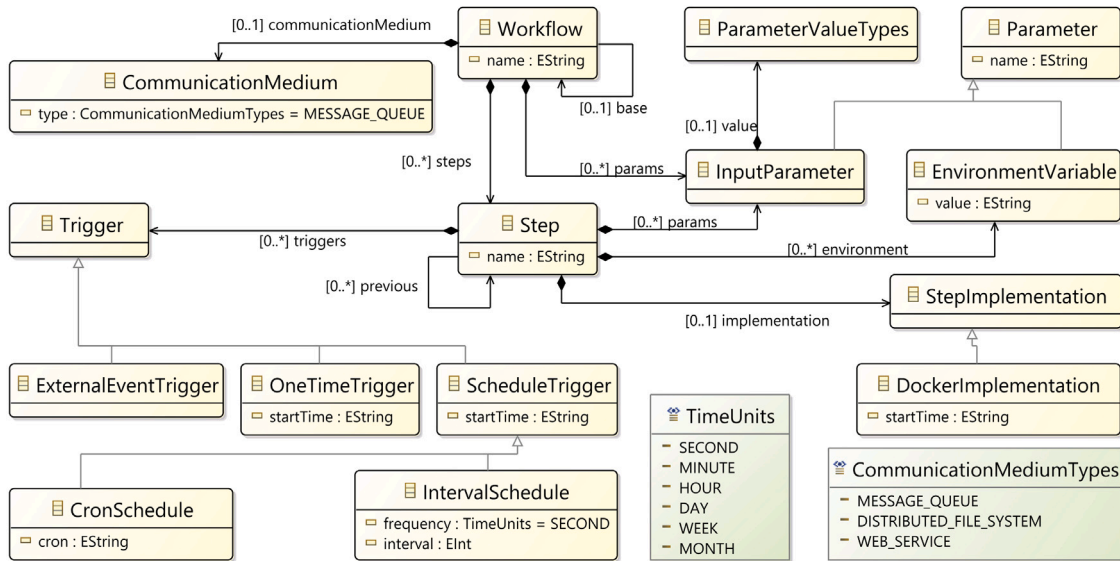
[0..1] communicationMedium

Workflow
name : EString

[0..1] base

ParameterValueTypes

Parameter
name : EString

CommunicationMedium
type : CommunicationMediumTypes = MESSAGE_QUEUE

[0..1] value

[0..*] steps

[0..*] params

InputParameter

EnvironmentVariable
value : EString

Trigger

[0..*] triggers

Step
name : EString

[0..*] params

[0..*] environment

[0..*] previous

StepImplementation

[0..1] implementation

ExternalEventTrigger

OneTimeTrigger
startTime : EString

ScheduleTrigger
startTime : EString

TimeUnits
SECOND
MINUTE
HOUR
DAY
WEEK
MONTH

DockerImplementation
startTime : EString

CommunicationMediumTypes
MESSAGE_QUEUE
DISTRIBUTED_FILE_SYSTEM
WEB_SERVICE

CronSchedule
cron : EString

IntervalSchedule
frequency : TimeUnits = SECOND
interval : EInt